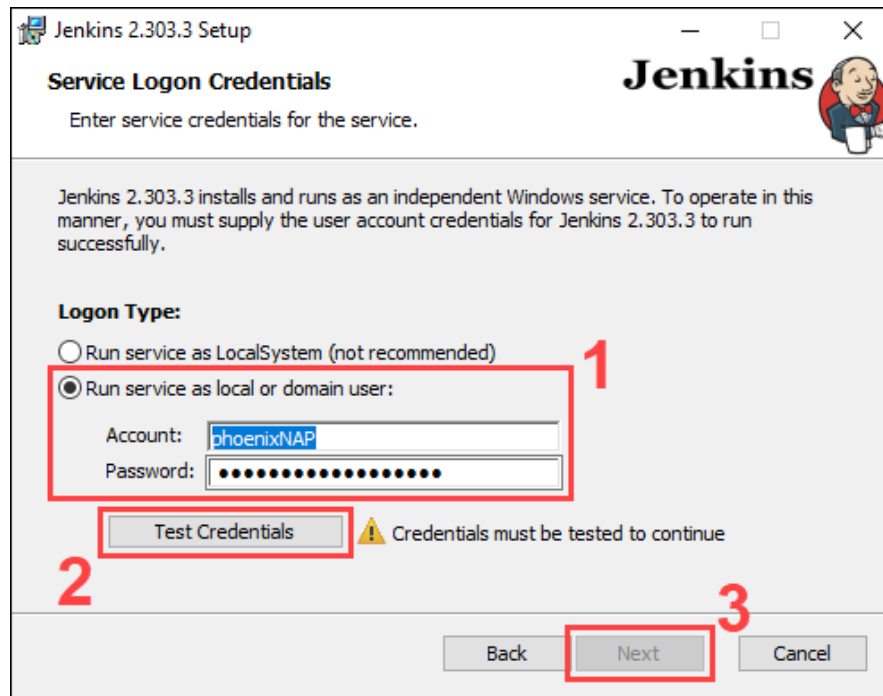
Jenkins 2.303.3 Setup

Service Logon Credentials

Enter service credentials for the service.

Jenkins

Jenkins 2.303.3 installs and runs as an independent Windows service. To operate in this manner, you must supply the user account credentials for Jenkins 2.303.3 to run successfully.

Logon Type:

Run service as LocalSystem (not recommended)

Run service as local or domain user:

1

Account: phoenixNAP

Password: ••••••••••••••••••

Test Credentials

Credentials must be tested to continue

2

3

Back

Next

Cancel